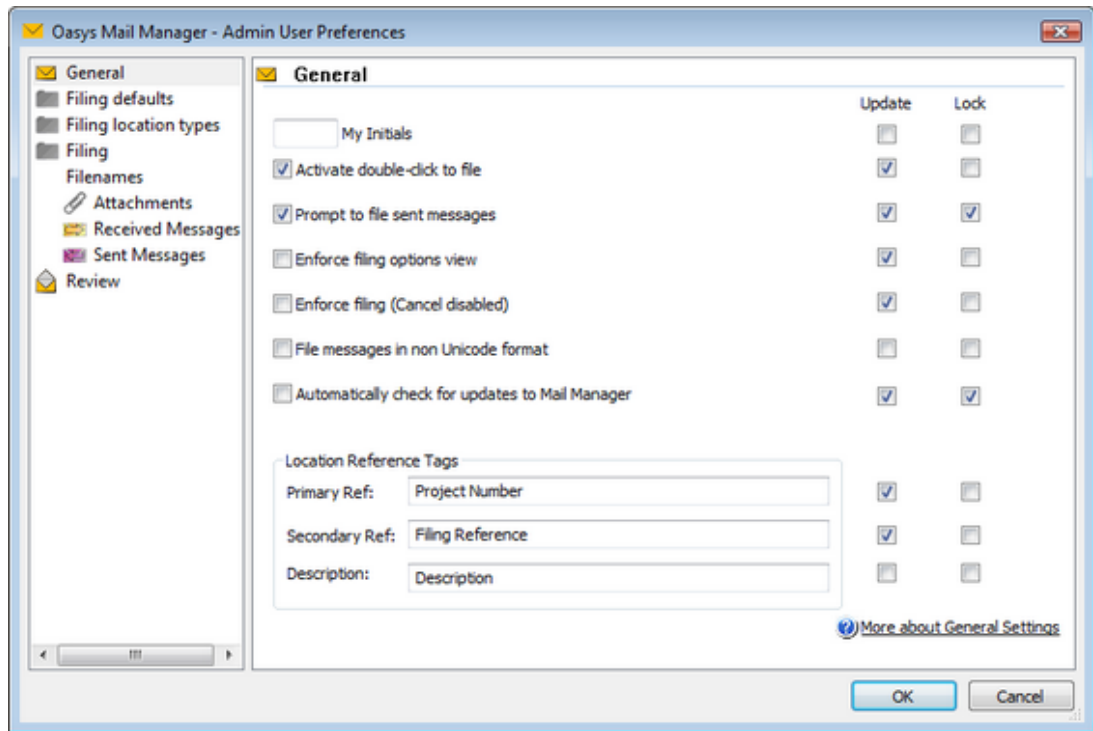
Oasys Mail Manager - Admin User Preferences

General
Filing defaults
Filing location types
Filing
Filenames
Attachments
Received Messages
Sent Messages
Review

General

Update Lock

My Initials
Activate double-click to file
Prompt to file sent messages
Enforce filing options view
Enforce filing (Cancel disabled)
File messages in non Unicode format
Automatically check for updates to Mail Manager

Location Reference Tags
Primary Ref: Project Number
Secondary Ref: Filing Reference
Description: Description

More about General Settings

OK Cancel